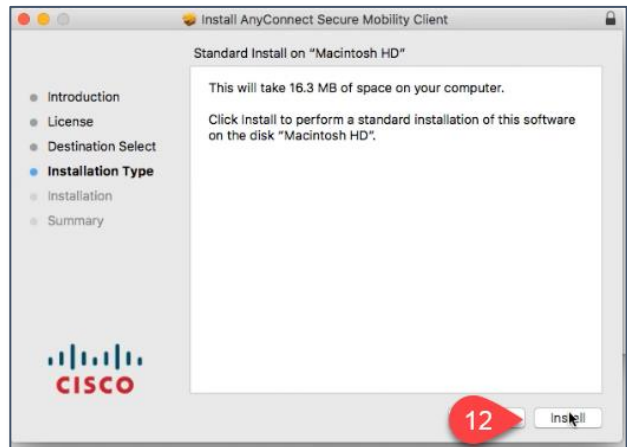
Install AnyConnect Secure Mobility Client

Standard Install on "Macintosh HD"

Introduction
License
Destination Select
Installation Type
Installation
Summary

This will take 16.3 MB of space on your computer.

Click Install to perform a standard installation of this software on the disk "Macintosh HD".

cisco

12

Install